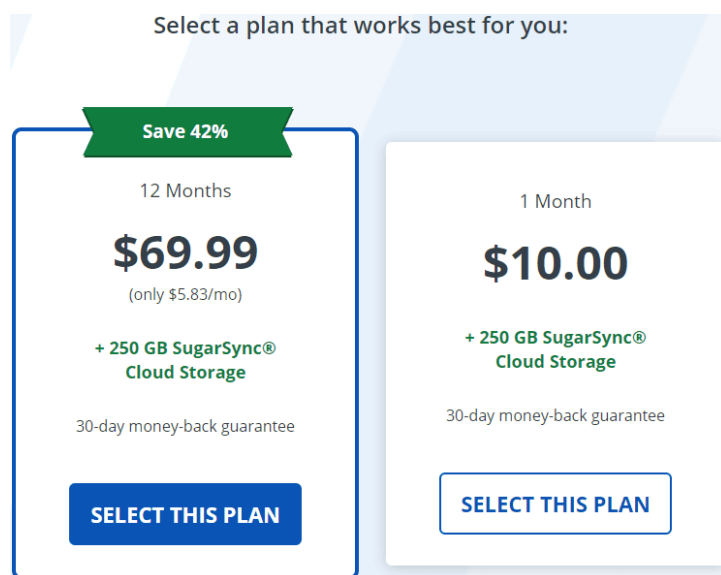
Select a plan that works best for you:

Save 42%

12 Months

$69.99

(only $5.83/mo)

+ 250 GB SugarSync® Cloud Storage

30-day money-back guarantee

SELECT THIS PLAN

1 Month

$10.00

+ 250 GB SugarSync® Cloud Storage

30-day money-back guarantee

SELECT THIS PLAN